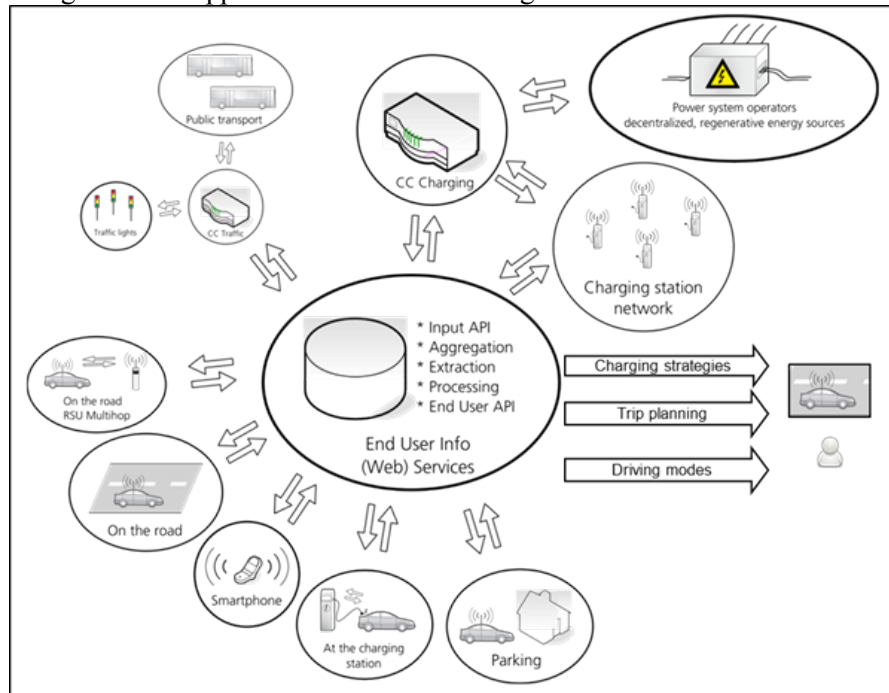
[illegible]

Public transport

CC Charging

Power system operators
decentralized, regenerative energy sources

Traffic lights

CC Traffic

Charging station network

* Input API
* Aggregation
* Extraction
* Processing
* End User API

End User Info
(Web) Services

On the road
RSU Multihop

Charging strategies

Trip planning

Driving modes

On the road

Smartphone

At the charging station

Parking